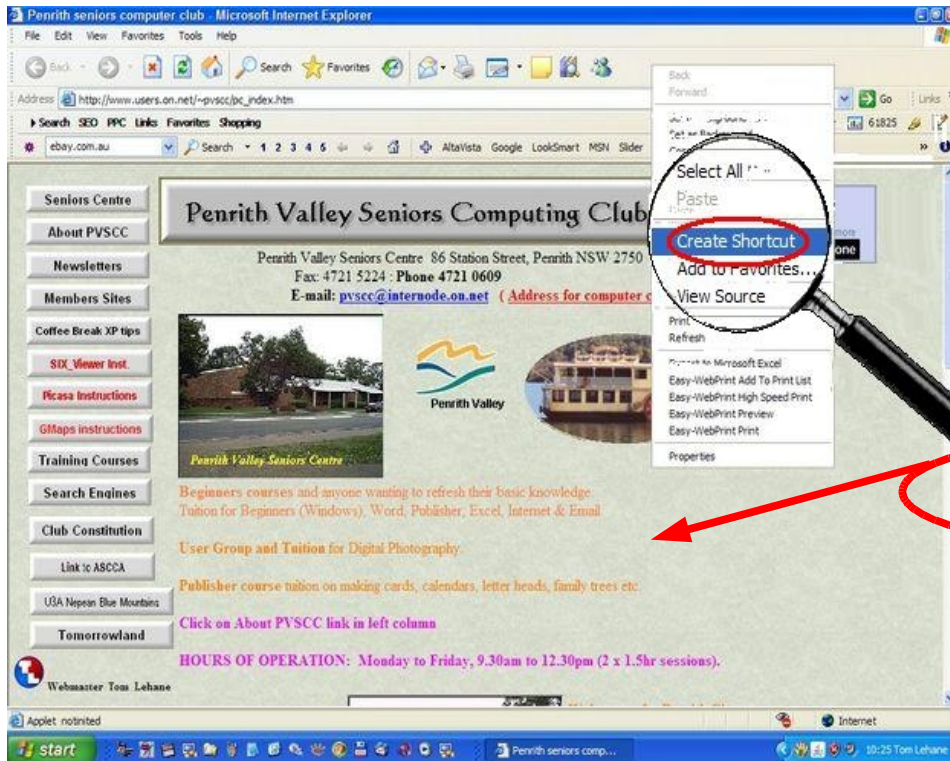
Penrith seniors computer club - Microsoft Internet Explorer

File Edit View Favorites Tools Help

Back Search Favorites

Address http://www.users.on.net/~pvscc/pc_index.htm

Go Links

Search SEO PPC Links Favorites Shopping

61825

ebay.com.au Search 1 2 3 4 5 AltaVista Google LookSmart MSN Slider

Back
Forward

Select All
Paste
Create Shortcut
Add to Favorites...
View Source
Print
Refresh
Export to Microsoft Excel
Easy-WebPrint Add To Print List
Easy-WebPrint High Speed Print
Easy-WebPrint Preview
Easy-WebPrint Print
Properties

Seniors Centre
About PVSCC
Newsletters
Members Sites
Coffee Break XP tips
SIX_Viewer Inst.
Picasa Instructions
GMaps instructions
Training Courses
Search Engines
Club Constitution
Link to ASCCA
U3A Nepean Blue Mountains
Tomorrowland

Penrith Valley Seniors Computing Club

Penrith Valley Seniors Centre 86 Station Street, Penrith NSW 2750
Fax: 4721 5224 : Phone 4721 0609
E-mail: pvscc@internode.on.net ( Address for computer c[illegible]

Penrith Valley Seniors Centre

Penrith Valley

Beginners courses and anyone wanting to refresh their basic knowledge.
Tuition for Beginners (Windows), Word, Publisher, Excel, Internet & Email

User Group and Tuition for Digital Photography.

Publisher course tuition on making cards, calendars, letter heads, family trees etc.

Click on About PVSCC link in left column

HOURS OF OPERATION: Monday to Friday, 9.30am to 12.30pm (2 x 1.5hr sessions).

Webmaster Tom Lehane

Applet notinited

Internet

start

Penrith seniors comp...

10:25 Tom Lehane